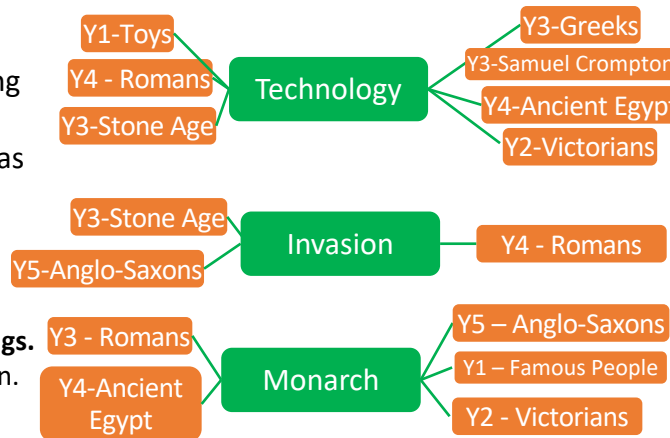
ng

as

gs.
n.

Y1-Toys
Y4 - Romans
Y3-Stone Age
Technology
Y3-Greeks
Y3-Samuel Crompton
Y4-Ancient Egypt
Y2-Victorians

Y3-Stone Age
Y5-Anglo-Saxons
Invasion
Y4 - Romans

Y3 - Romans
Y4-Ancient Egypt
Monarch
Y5 – Anglo-Saxons
Y1 – Famous People
Y2 - Victorians